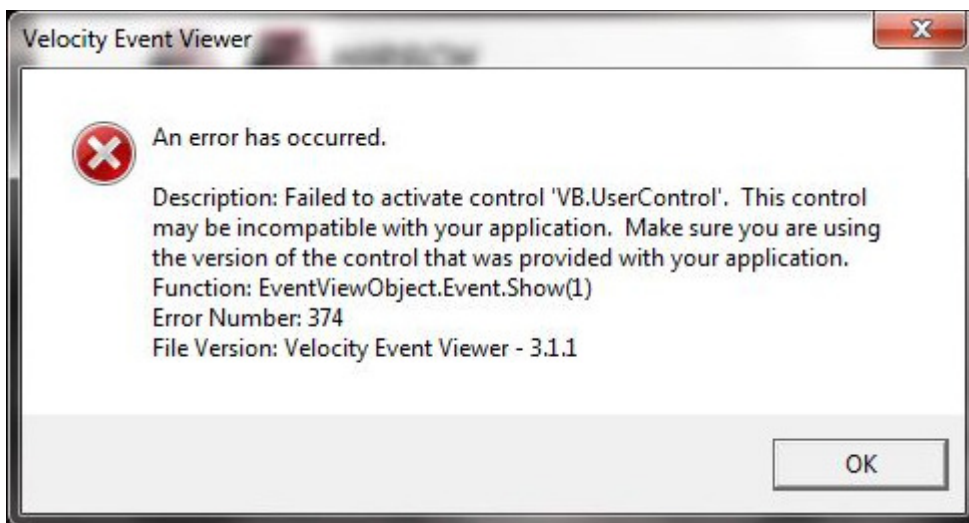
Velocity Event Viewer

An error has occurred.

Description: Failed to activate control 'VB.UserControl'. This control may be incompatible with your application. Make sure you are using the version of the control that was provided with your application.
Function: EventViewObject.Event.Show(1)
Error Number: 374
File Version: Velocity Event Viewer - 3.1.1

OK